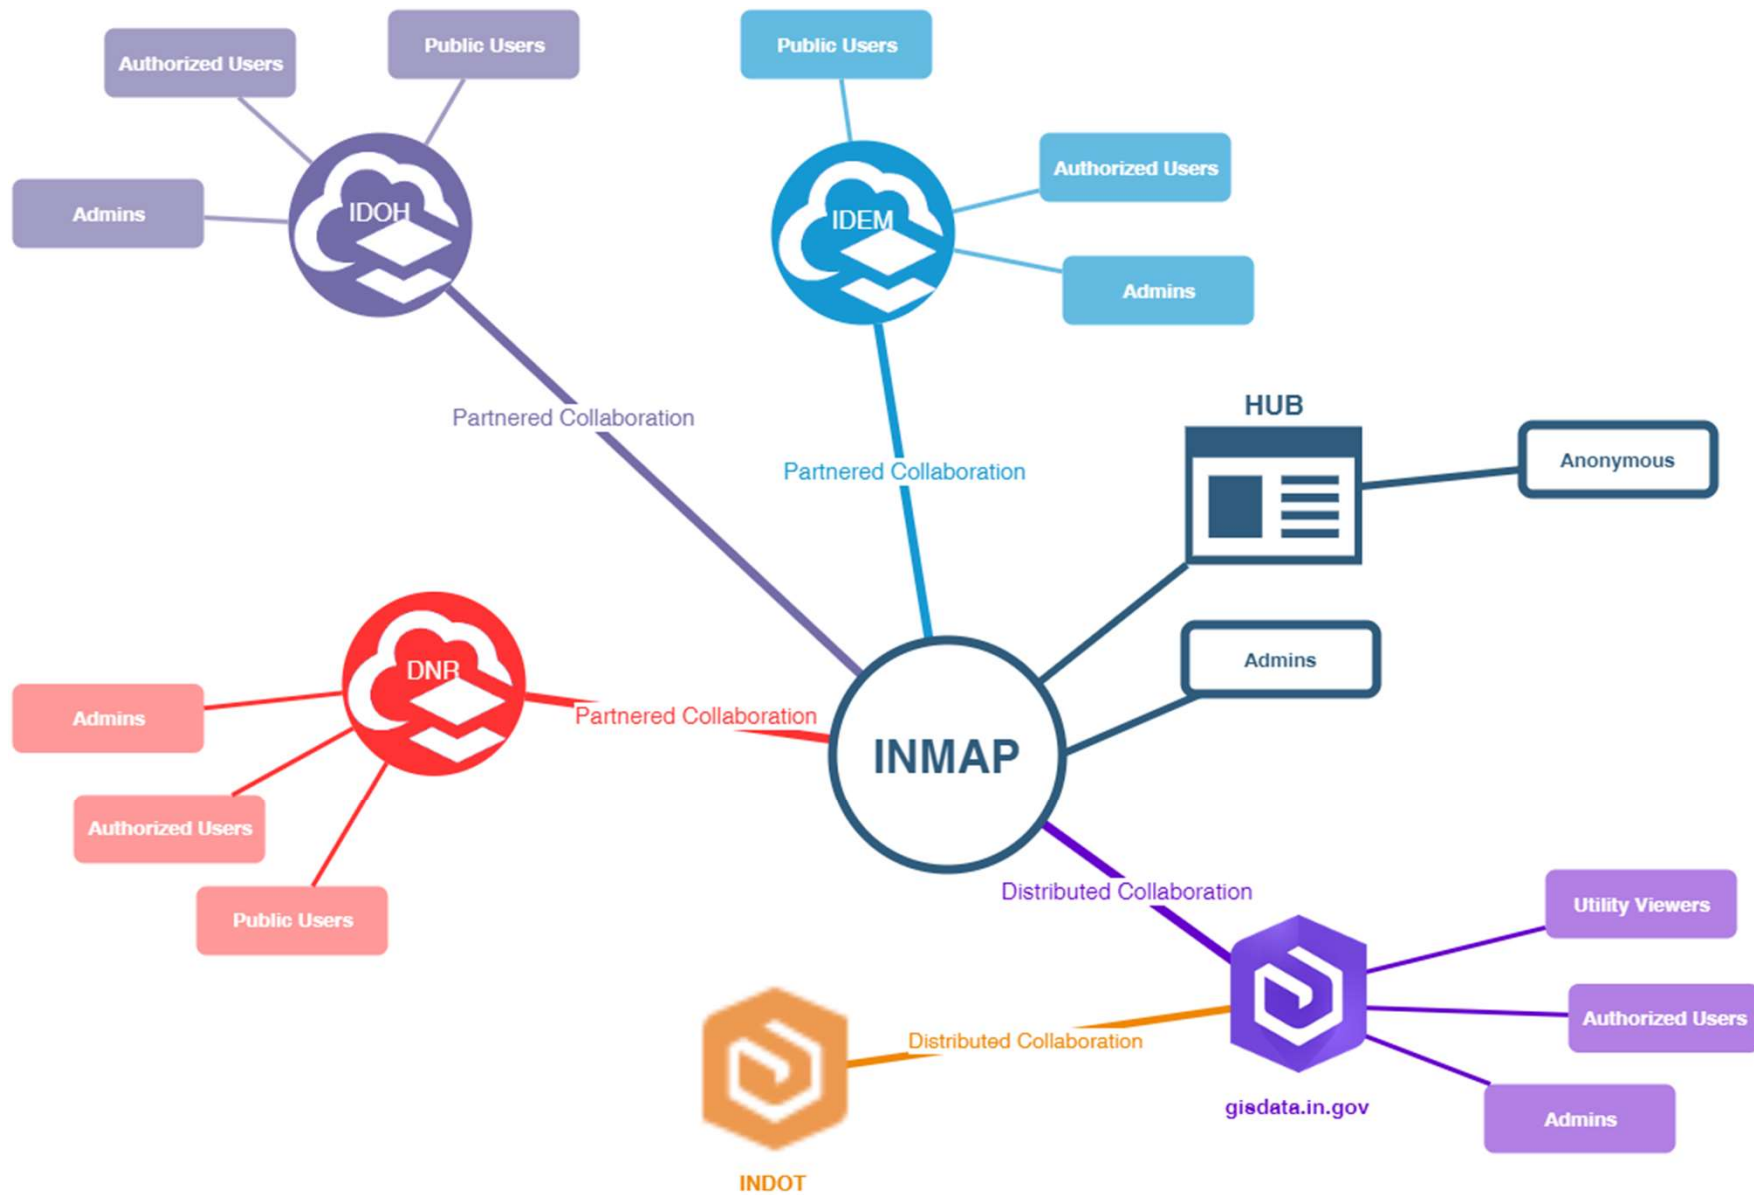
Authorized Users

Public Users

Admins

IDOH

Public Users

Authorized Users

IDEM

Admins

Partnered Collaboration

Partnered Collaboration

HUB

Anonymous

DNR

Admins

Partnered Collaboration

Admins

INMAP

Authorized Users

Public Users

Distributed Collaboration

Utility Viewers

Authorized Users

Distributed Collaboration

gisdata.in.gov

Admins

INDOT